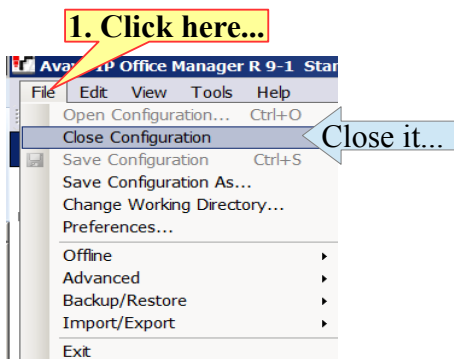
1. Click here...

Ava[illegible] IP Office Manager R 9-1 Sta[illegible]

File Edit View Tools Help

Open Configuration... Ctrl+O
Close Configuration
Save Configuration Ctrl+S
Save Configuration As...
Change Working Directory...
Preferences...
Offline
Advanced
Backup/Restore
Import/Export
Exit

Close it...